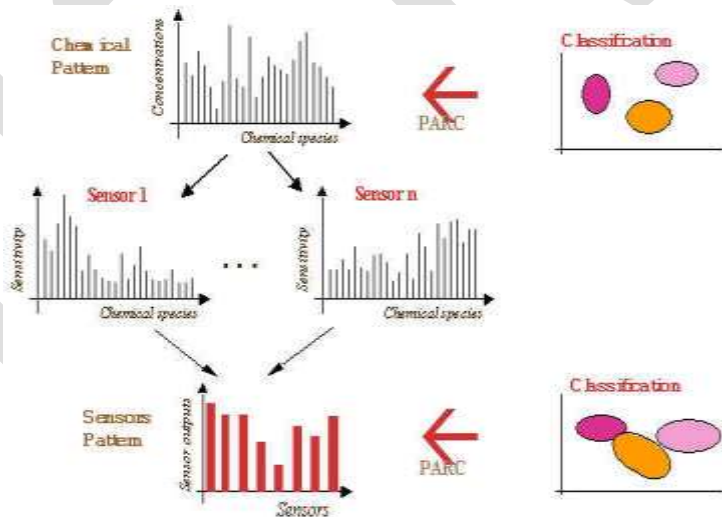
Chemical Pattern

Concentrations

Chemical species

PARC

Classification

Sensor 1

Sensitivity

Chemical species

. . .

Sensor n

Sensitivity

Chemical species

Sensors Pattern

Sensor output

Sensors

PARC

Classification